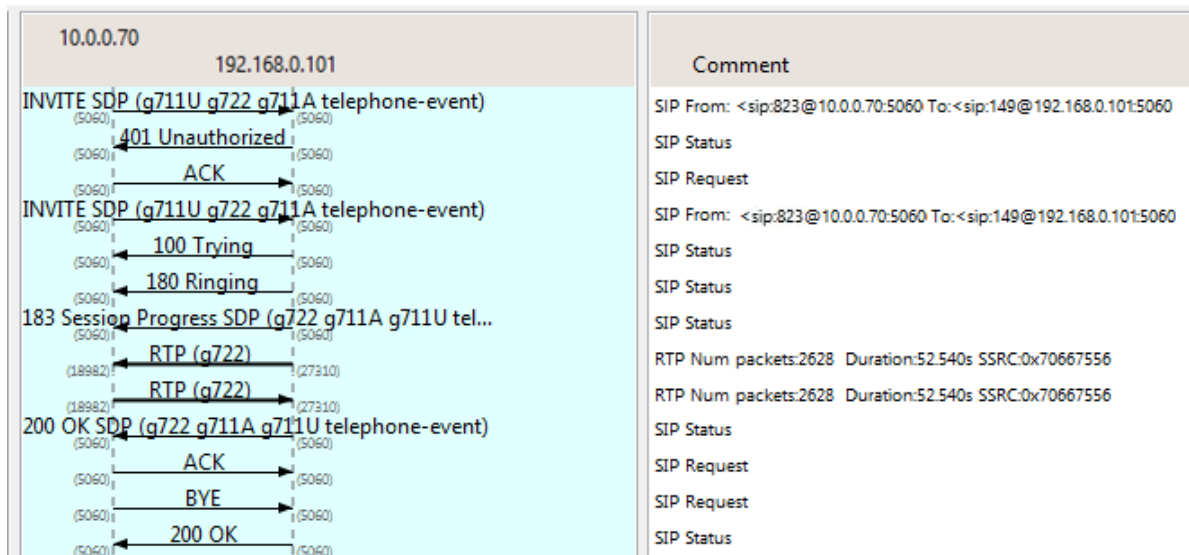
10.0.0.70
192.168.0.101

INVITE SDP (g711U g722 g711A telephone-event)
(5060) (5060)
401 Unauthorized
(5060) (5060)
ACK
(5060) (5060)
INVITE SDP (g711U g722 g711A telephone-event)
(5060) (5060)
100 Trying
(5060) (5060)
180 Ringing
(5060) (5060)
183 Session Progress SDP (g722 g711A g711U tel...
(5060) (5060)
RTP (g722)
(18982) (27310)
RTP (g722)
(18982) (27310)
200 OK SDP (g722 g711A g711U telephone-event)
(5060) (5060)
ACK
(5060) (5060)
BYE
(5060) (5060)
200 OK
(5060) (5060)

Comment

SIP From: <sip:823@10.0.0.70:5060 To:<sip:149@192.168.0.101:5060
SIP Status
SIP Request
SIP From: <sip:823@10.0.0.70:5060 To:<sip:149@192.168.0.101:5060
SIP Status
SIP Status
SIP Status
RTP Num packets:2628 Duration:52.540s SSRC:0x70667556
RTP Num packets:2628 Duration:52.540s SSRC:0x70667556
SIP Status
SIP Request
SIP Request
SIP Status